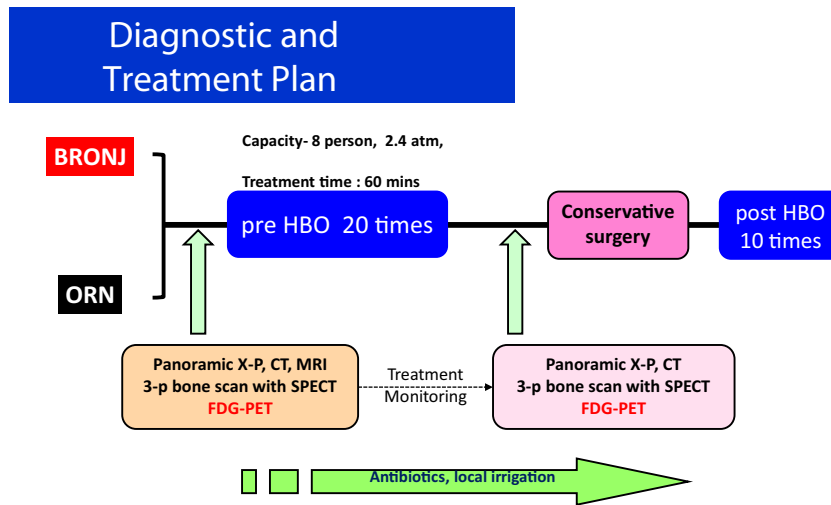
Diagnostic and Treatment Plan

BRONJ

ORN

Capacity- 8 person, 2.4 atm,

Treatment time : 60 mins

pre HBO 20 times

Conservative surgery

post HBO 10 times

Panoramic X-P, CT, MRI
3-p bone scan with SPECT
FDG-PET

Treatment Monitoring

Panoramic X-P, CT
3-p bone scan with SPECT
FDG-PET

Antibiotics, local irrigation